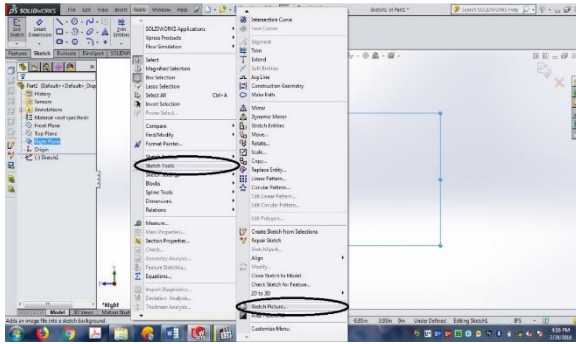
SOLIDWORKS File Edit View Insert Tools Window Help

Sketch of Parts *

Search SOLIDWORKS Help

Exit Sketch Smart Dimension

Trim Entities

Features Sketch Evaluate DimXpert SOLIDW

Part1 (Default<<Default>_Disp

History

Sensors

Annotations

Material <not specified>

Front Plane

Top Plane

Right Plane

Origin

(-) Sketch1

SOLIDWORKS Applications

Xpress Products

Flow Simulation

Select

Magnified Selection

Box Selection

Lasso Selection

Select All Ctrl+A

Invert Selection

Power Select...

Compare

Find/Modify

Format Painter...

Sketch Entities

Sketch Tools

Sketch Settings

Blocks

Spline Tools

Dimensions

Relations

Measure...

Mass Properties...

Section Properties...

Check...

Geometry Analysis...

Feature Statistics...

Equations...

Import Diagnostics...

Deviation Analysis...

Thickness Analysis...

Intersection Curve

Face Curves

Segment

Trim

Extend

Split Entities

Jog Line

Construction Geometry

Make Path

Mirror

Dynamic Mirror

Sketch Fillet

Linear Pattern...

Move...

Rotate...

Scale...

Copy...

Replace Entity...

Linear Pattern...

Circular Pattern...

Edit Linear Pattern...

Edit Circular Pattern...

Edit Polygon...

Create Sketch from Selections

Repair Sketch

Sketch Picture...

Align

Modify...

Close Sketch to Model

Check Sketch for Feature...

2D to 3D

Sketch Picture...

Area Hatch/Fill

Customize Menu

*Right

Model 3D Views Motion Study

Adds an image file to a sketch background

Under Defined Editing Sketch1 IPS

4:05 PM 2/28/2018